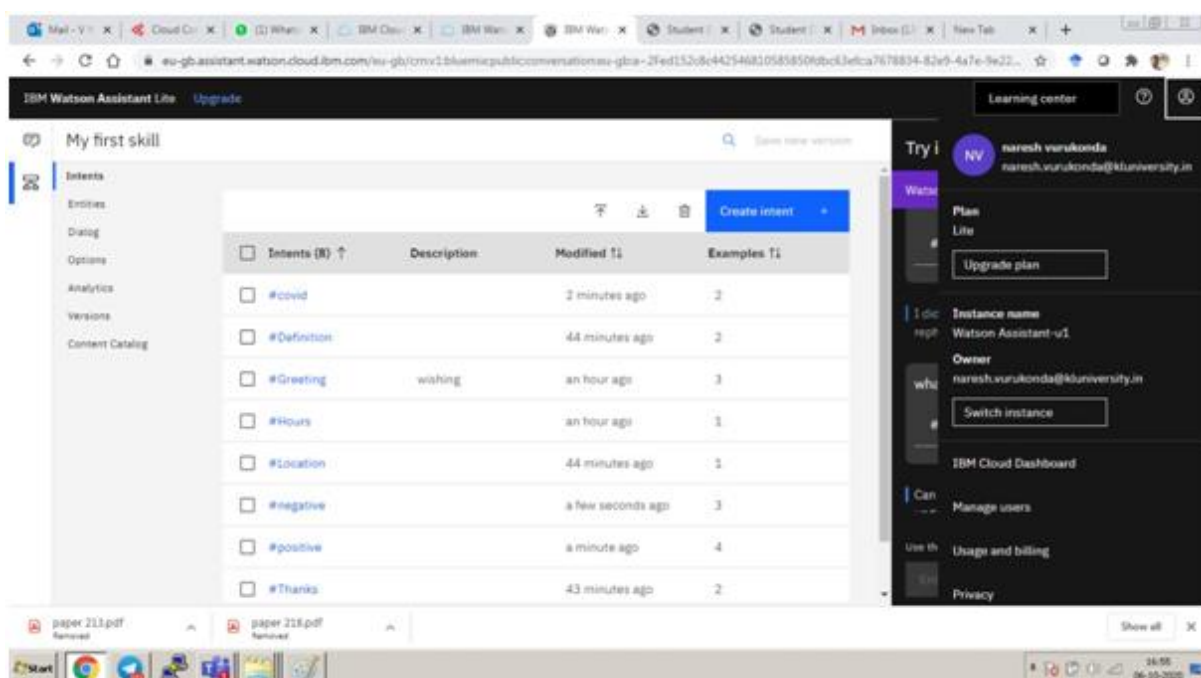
Mail - V | Cloud C | (1) What | IBM Clou | IBM Wat | IBM Wat | Student | Student | Inbox | New Tab

eu-gb.assistant.watson.cloud.ibm.com/eu-gb/crn:v1:bluemix:public:conversation:eu-gb:a/2fed152c8c442546810585850fdbc63efca7678834-82e9-4a7e-9e22...

IBM Watson Assistant Lite Upgrade

Learning center

My first skill

Save new version

Intents
Entities
Dialog
Options
Analytics
Versions
Content Catalog

Create intent

| Intents (8) ↑ | Description | Modified ↑↓ | Examples ↑↓ |
|---|---|---|---|
| #covid | | 2 minutes ago | 2 |
| #Definition | | 44 minutes ago | 2 |
| #Greeting | wishing | an hour ago | 3 |
| #Hours | | an hour ago | 1 |
| #Location | | 44 minutes ago | 1 |
| #negative | | a few seconds ago | 3 |
| #positive | | a minute ago | 4 |
| #Thanks | | 43 minutes ago | 2 |

Try i

Watso

wha

Can

Use th

NV

naresh vurukonda
naresh.vurukonda@kluniversity.in

Plan
Lite
Upgrade plan

Instance name
Watson Assistant-v1
Owner
naresh.vurukonda@kluniversity.in
Switch instance

IBM Cloud Dashboard
Manage users
Usage and billing
Privacy

paper 213.pdf
Removed
paper 218.pdf
Removed

Show all

Start

16:55
06-10-2020